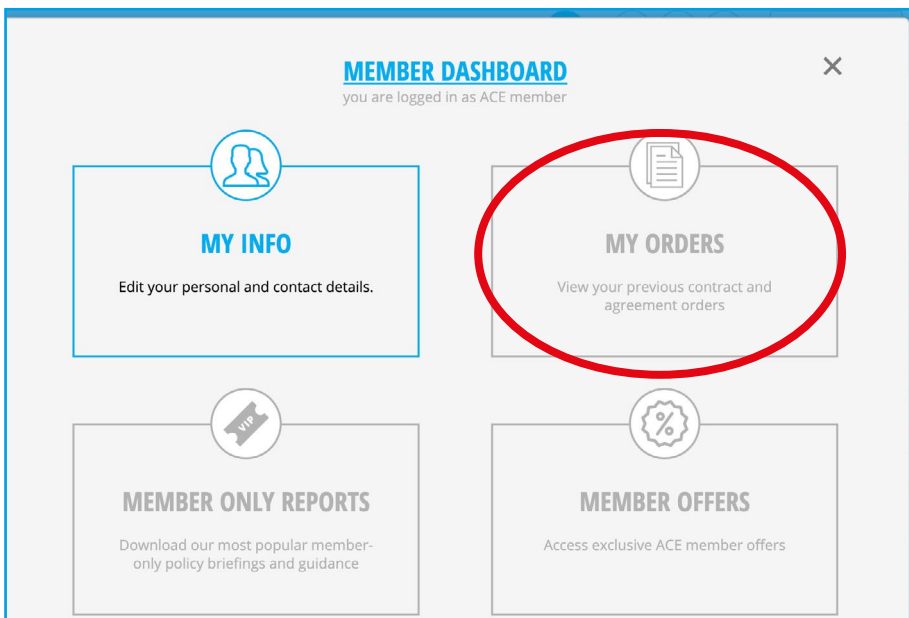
MEMBER DASHBOARD
you are logged in as ACE member

×

MY INFO
Edit your personal and contact details.

MY ORDERS
View your previous contract and agreement orders

VIP

MEMBER ONLY REPORTS
Download our most popular member-only policy briefings and guidance

%

MEMBER OFFERS
Access exclusive ACE member offers